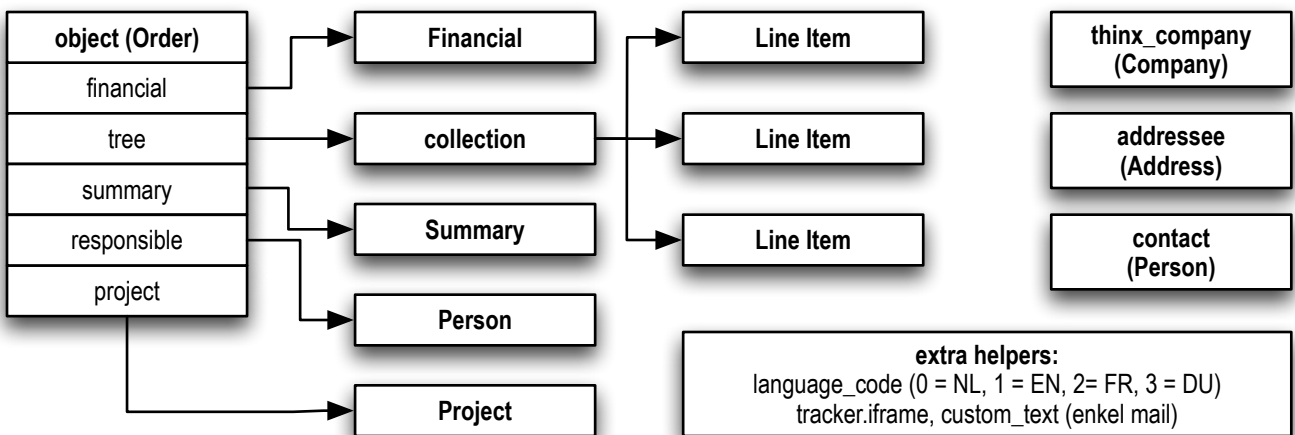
object (Order)
financial
tree
summary
responsible
project

Financial
collection
Summary
Person
Project

Line Item
Line Item
Line Item

thinx_company (Company)
addressee (Address)
contact (Person)

extra helpers:
language_code (0 = NL, 1 = EN, 2= FR, 3 = DU)
tracker.iframe, custom_text (enkel mail)